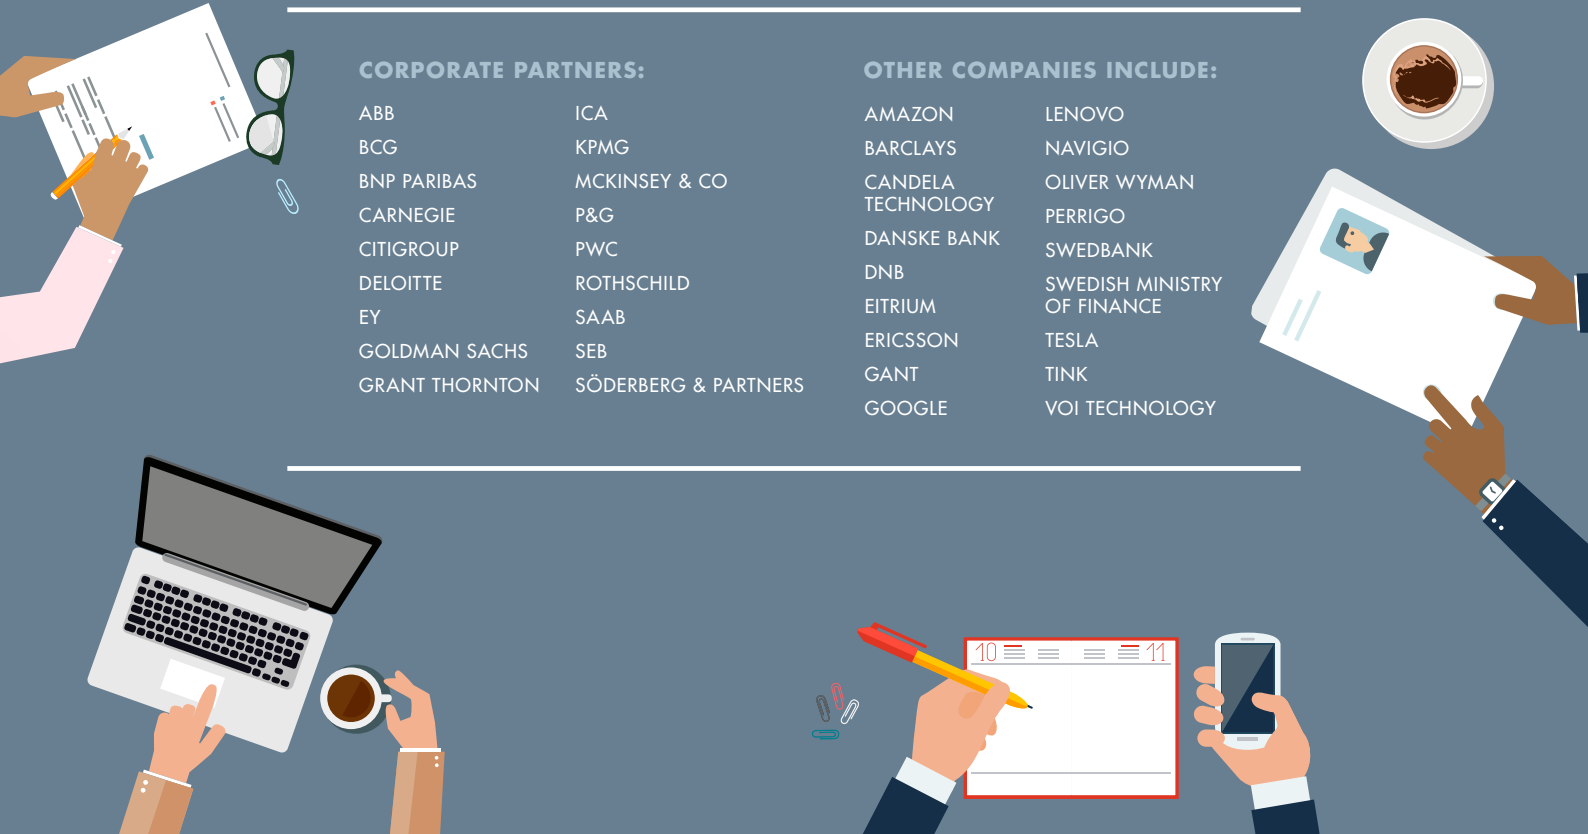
CORPORATE PARTNERS:

ABB
BCG
BNP PARIBAS
CARNEGIE
CITIGROUP
DELOITTE
EY
GOLDMAN SACHS
GRANT THORNTON

ICA
KPMG
MCKINSEY & CO
P&G
PWC
ROTHSCHILD
SAAB
SEB
SÖDERBERG & PARTNERS

OTHER COMPANIES INCLUDE:

AMAZON
BARCLAYS
CANDELA TECHNOLOGY
DANSKE BANK
DNB
EITRIUM
ERICSSON
GANT
GOOGLE

LENOVO
NAVIGIO
OLIVER WYMAN
PERRIGO
SWEDBANK
SWEDISH MINISTRY OF FINANCE
TESLA
TINK
VOI TECHNOLOGY

10 11